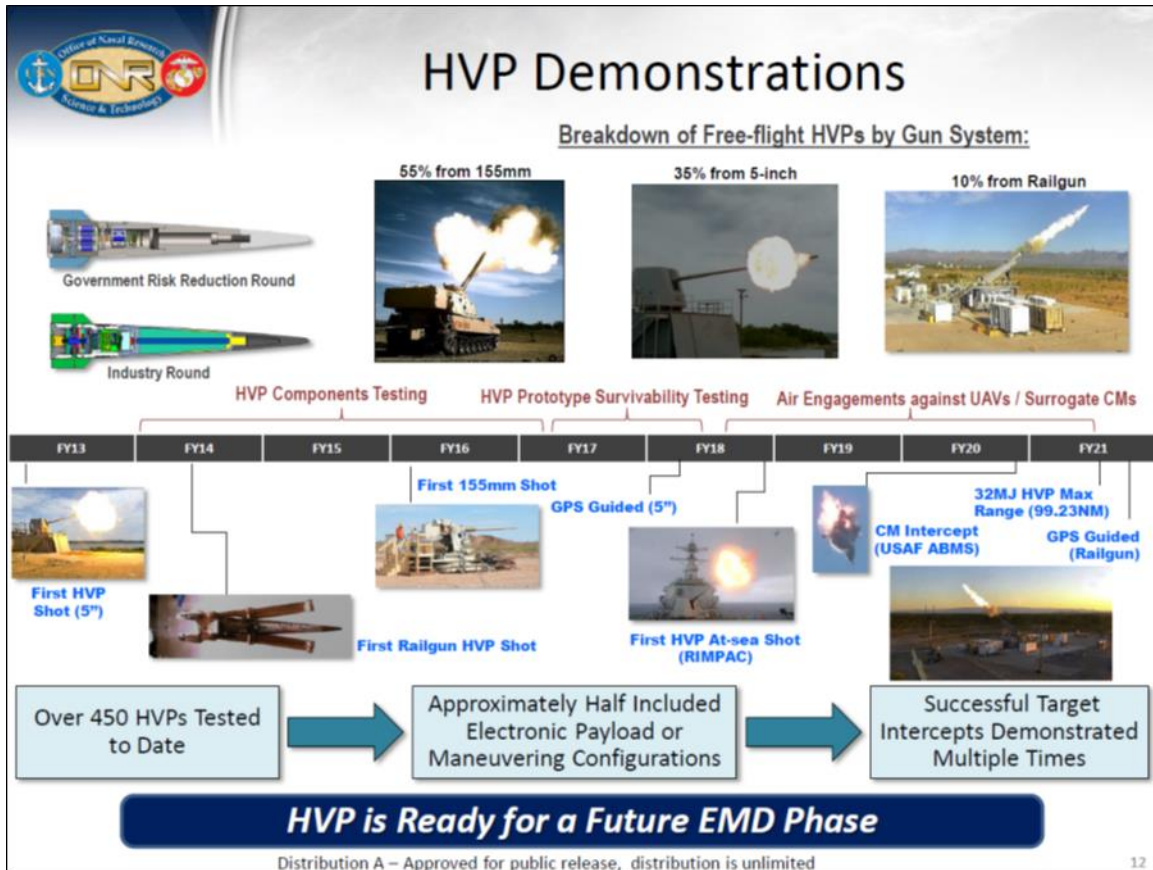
Office of Naval Research Science & Technology ONR

HVP Demonstrations

Breakdown of Free-flight HVPs by Gun System:

55% from 155mm

35% from 5-inch

10% from Railgun

Government Risk Reduction Round

Industry Round

HVP Components Testing

HVP Prototype Survivability Testing

Air Engagements against UAVs / Surrogate CMs

| FY13 | FY14 | FY15 | FY16 | FY17 | FY18 | FY19 | FY20 | FY21 |
|---|---|---|---|---|---|---|---|---|

First HVP Shot (5")

First Railgun HVP Shot

First 155mm Shot

GPS Guided (5")

First HVP At-sea Shot (RIMPAC)

CM Intercept (USAF ABMS)

32MJ HVP Max Range (99.23NM)

GPS Guided (Railgun)

Over 450 HVPs Tested to Date

Approximately Half Included Electronic Payload or Maneuvering Configurations

Successful Target Intercepts Demonstrated Multiple Times

HVP is Ready for a Future EMD Phase

Distribution A – Approved for public release, distribution is unlimited

12